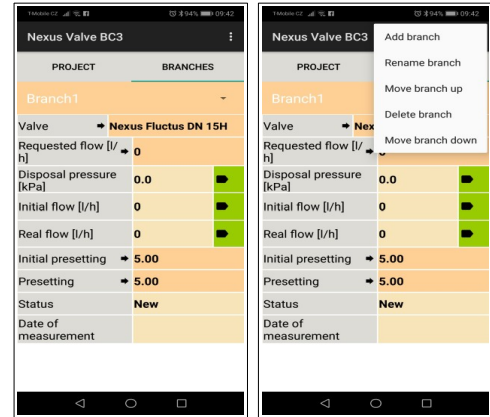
T-Mobile CZ 94% 09:42

Nexus Valve BC3

PROJECT | BRANCHES

Branch1

| | |
|---|---|
| Valve ➡ | Nexus Fluctus DN 15H |
| Requested flow [l/h] ➡ | 0 |
| Disposal pressure [kPa] | 0.0 |
| Initial flow [l/h] | 0 |
| Real flow [l/h] | 0 |
| Initial presetting ➡ | 5.00 |
| Presetting ➡ | 5.00 |
| Status | New |
| Date of measurement | |

T-Mobile CZ 94% 09:42

Nexus Valve BC3

Add branch
Rename branch
Move branch up
Delete branch
Move branch down

PROJECT

Branch1

| | |
|---|---|
| Valve ➡ | Nex |
| Requested flow [l/h] | |
| Disposal pressure [kPa] | 0.0 |
| Initial flow [l/h] | 0 |
| Real flow [l/h] | 0 |
| Initial presetting ➡ | 5.00 |
| Presetting ➡ | 5.00 |
| Status | New |
| Date of measurement | |